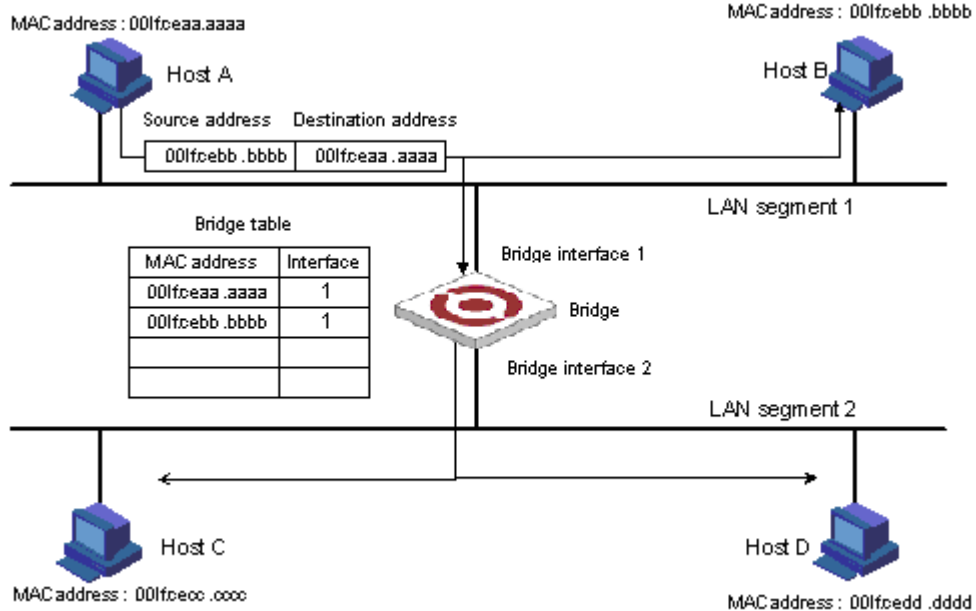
MAC address : 00lfceaa.aaaa

Host A

MAC address : 00lfcebb .bbbb

Host B

Source address Destination address

| 00lfcebb .bbbb | 00lfceaa .aaaa |
|---|---|

LAN segment 1

Bridge table

| MAC address | Interface |
|---|---|
| 00lfceaa .aaaa | 1 |
| 00lfcebb .bbbb | 1 |
| | |
| | |

Bridge interface 1

Bridge

Bridge interface 2

LAN segment 2

Host C

MAC address : 00lfcecc .cccc

Host D

MAC address : 00lfcedd .dddd